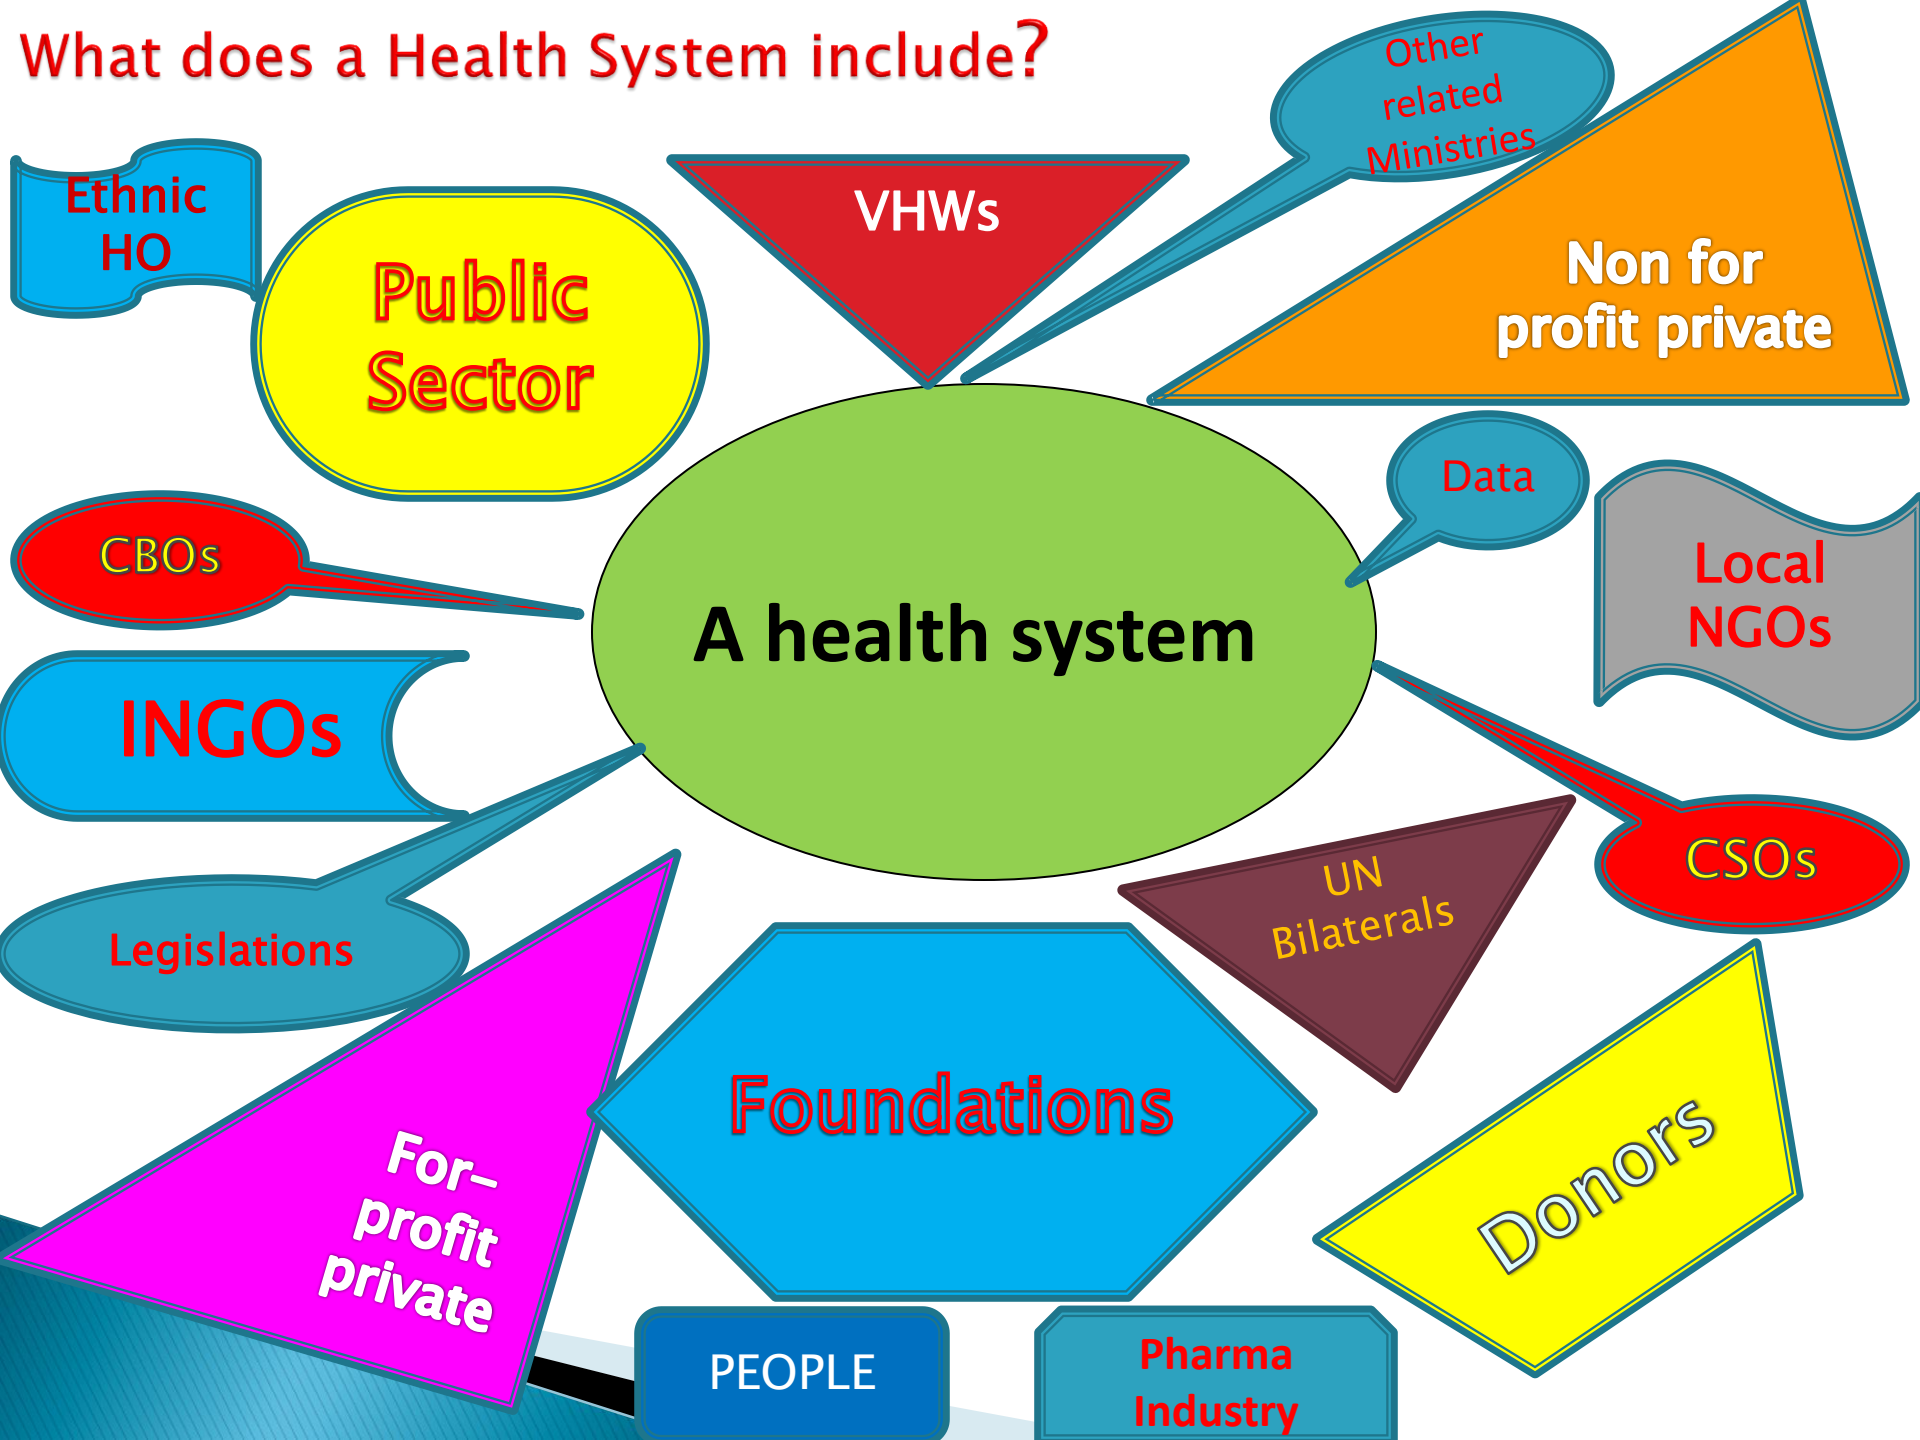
What does a Health System include?

Ethnic HO

Public Sector

VHWs

Other related Ministries

Non for profit private

Data

Local NGOs

CBOs

A health system

INGOs

Legislations

CSOs

UN Bilaterals

For-profit private

Foundations

Donors

PEOPLE

Pharma Industry